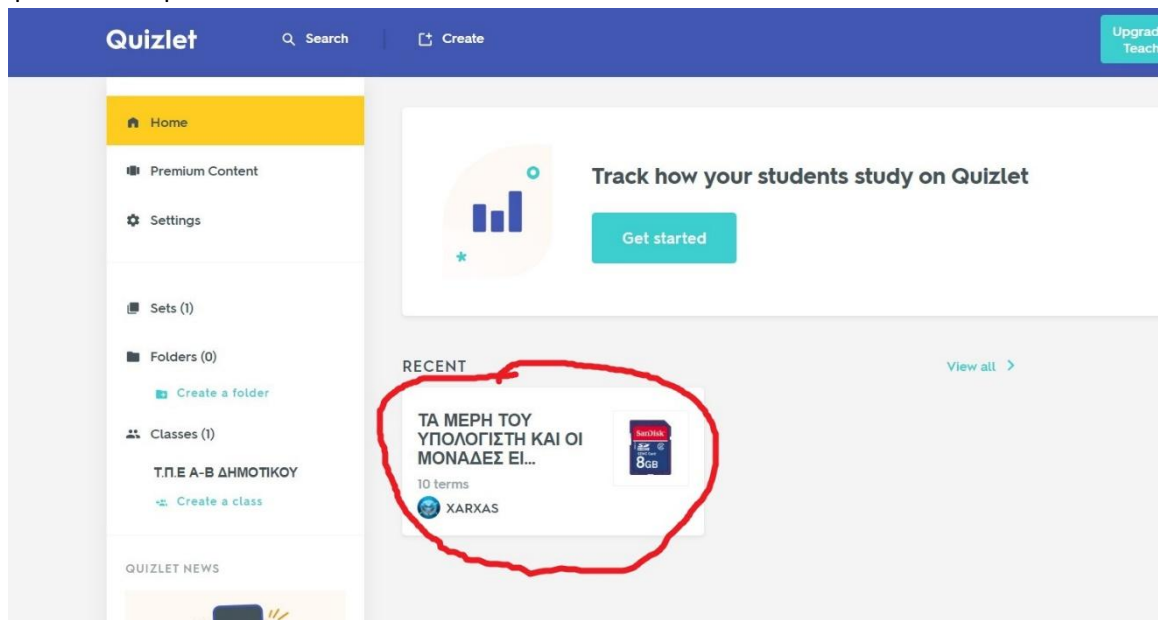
Quizlet

Search

Create

Upgrad
Teach

Home

Premium Content

Settings

Sets (1)

Folders (0)

Create a folder

Classes (1)

Τ.Π.Ε Α-Β ΔΗΜΟΤΙΚΟΥ

Create a class

QUIZLET NEWS

Track how your students study on Quizlet

Get started

RECENT

View all

ΤΑ ΜΕΡΗ ΤΟΥ ΥΠΟΛΟΓΙΣΤΗ ΚΑΙ ΟΙ ΜΟΝΑΔΕΣ ΕΙ...

10 terms

XARXAS

SanDisk
8GB